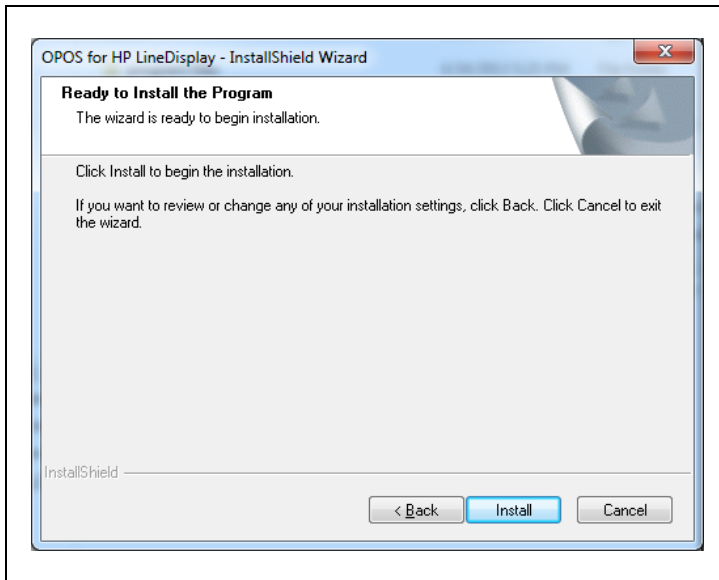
OPOS for HP LineDisplay - InstallShield Wizard

Ready to Install the Program

The wizard is ready to begin installation.

Click Install to begin the installation.

If you want to review or change any of your installation settings, click Back. Click Cancel to exit the wizard.

InstallShield

< Back

Install

Cancel